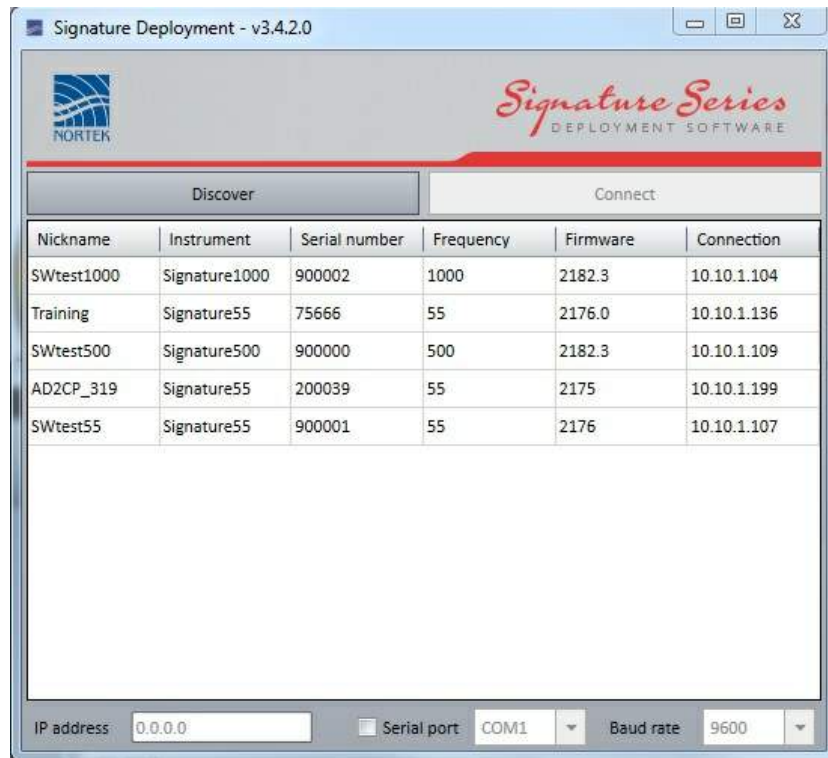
Signature Deployment - v3.4.2.0

NORTEK

Signature Series
DEPLOYMENT SOFTWARE

Discover

Connect

| Nickname | Instrument | Serial number | Frequency | Firmware | Connection |
|---|---|---|---|---|---|
| SWtest1000 | Signature1000 | 900002 | 1000 | 2182.3 | 10.10.1.104 |
| Training | Signature55 | 75666 | 55 | 2176.0 | 10.10.1.136 |
| SWtest500 | Signature500 | 900000 | 500 | 2182.3 | 10.10.1.109 |
| AD2CP_319 | Signature55 | 200039 | 55 | 2175 | 10.10.1.199 |
| SWtest55 | Signature55 | 900001 | 55 | 2176 | 10.10.1.107 |

IP address 0.0.0.0

Serial port COM1

Baud rate 9600